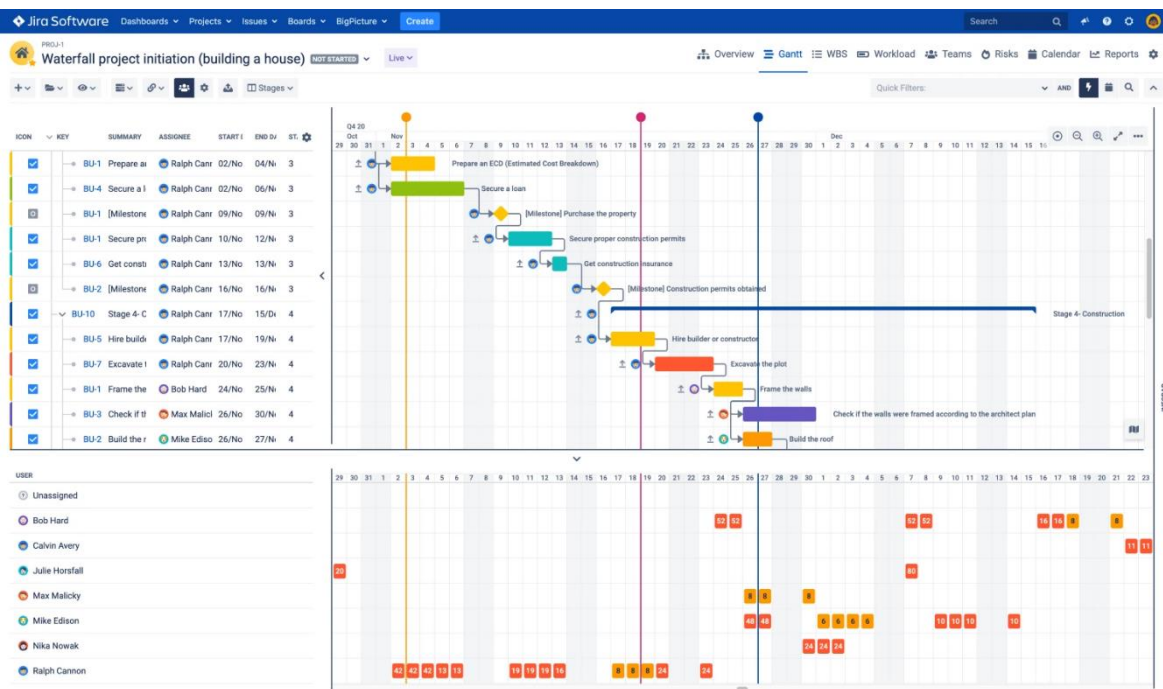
Jira Software Dashboards Projects Issues Boards BigPicture Create Search

PROJ-1
Waterfall project initiation (building a house) NOT STARTED Live

Overview Gantt WBS Workload Teams Risks Calendar Reports

Stages Quick Filters: AND

| ICON | KEY | SUMMARY | ASSIGNEE | START | END | ST. |
|---|---|---|---|---|---|---|
| | BU-1 | Prepare ar | Ralph Cann | 02/No | 04/N | 3 |
| | BU-4 | Secure a l | Ralph Cann | 02/No | 06/N | 3 |
| | BU-1 | [Milestone | Ralph Cann | 09/No | 09/N | 3 |
| | BU-1 | Secure pr | Ralph Cann | 10/No | 12/N | 3 |
| | BU-6 | Get consti | Ralph Cann | 13/No | 13/N | 3 |
| | BU-2 | [Milestone | Ralph Cann | 16/No | 16/N | 3 |
| | BU-10 | Stage 4- C | Ralph Cann | 17/No | 15/D | 4 |
| | BU-5 | Hire build | Ralph Cann | 17/No | 19/N | 4 |
| | BU-7 | Excavate | Ralph Cann | 20/No | 23/N | 4 |
| | BU-1 | Frame the | Bob Hard | 24/No | 25/N | 4 |
| | BU-3 | Check if th | Max Malic | 26/No | 30/N | 4 |
| | BU-2 | Build the r | Mike Ediso | 26/No | 27/N | 4 |

Q4 20 Oct Nov Dec
29 30 31 1 2 3 4 5 6 7 8 9 10 11 12 13 14 15 16 17 18 19 20 21 22 23 24 25 26 27 28 29 30 1 2 3 4 5 6 7 8 9 10 11 12 13 14 15

Prepare an ECD (Estimated Cost Breakdown)
Secure a loan
[Milestone] Purchase the property
Secure proper construction permits
Get construction insurance
[Milestone] Construction permits obtained
Stage 4- Construction
Hire builder or constructor
Excavate the plot
Frame the walls
Check if the walls were framed according to the architect plan
Build the roof

USER
29 30 31 1 2 3 4 5 6 7 8 9 10 11 12 13 14 15 16 17 18 19 20 21 22 23 24 25 26 27 28 29 30 1 2 3 4 5 6 7 8 9 10 11 12 13 14 15 16 17 18 19 20 21 22 23
Unassigned
Bob Hard 52 52 52 52 16 16 8 8
Calvin Avery 11 11
Julie Horsfall 20 80
Max Malicky 8 8 8
Mike Edison 48 48 6 6 6 6 10 10 10 10
Nika Nowak 24 24 24
Ralph Cannon 42 42 42 13 13 19 19 19 16 8 8 8 24 24